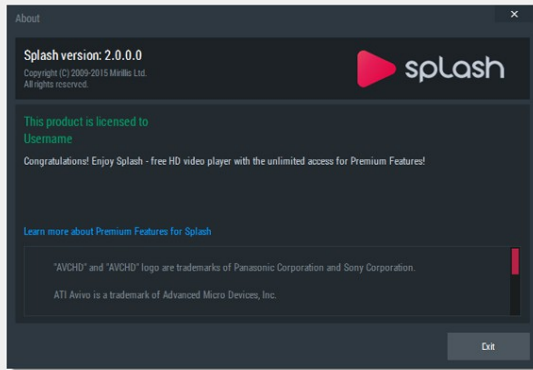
About

×

Splash version: 2.0.0.0

Copyright (C) 2009-2015 Mirillis Ltd.
All rights reserved.

splash

This product is licensed to
Username

Congratulations! Enjoy Splash - free HD video player with the unlimited access for Premium Features!

Learn more about Premium Features for Splash

"AVCHD" and "AVCHD" logo are trademarks of Panasonic Corporation and Sony Corporation.

ATI Avivo is a trademark of Advanced Micro Devices, Inc.

Exit